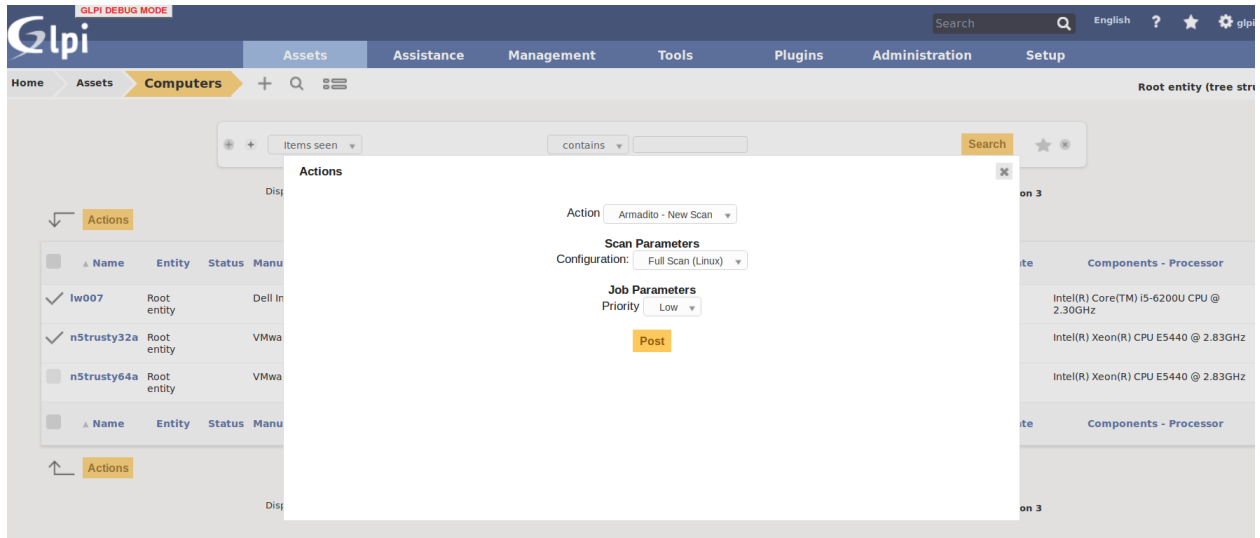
GLPI DEBUG MODE

Glpi

Search

English ? glpi

Assets Assistance Management Tools Plugins Administration Setup

Home Assets Computers

Root entity (tree stru

Items seen contains Search

Disp

on 3

Actions

| | Name | Entity | Status | Manu | | ate | Components - Processor |
|---|---|---|---|---|---|---|---|
| ✓ | lw007 | Root entity | | Dell In | | | Intel(R) Core(TM) i5-6200U CPU @ 2.30GHz |
| ✓ | n5trusty32a | Root entity | | VMwa | | | Intel(R) Xeon(R) CPU E5440 @ 2.83GHz |
| | n5trusty64a | Root entity | | VMwa | | | Intel(R) Xeon(R) CPU E5440 @ 2.83GHz |
| | Name | Entity | Status | Manu | | ate | Components - Processor |

Actions

Disp

on 3

Actions

Action Armadito - New Scan

Scan Parameters
Configuration: Full Scan (Linux)

Job Parameters
Priority Low

Post